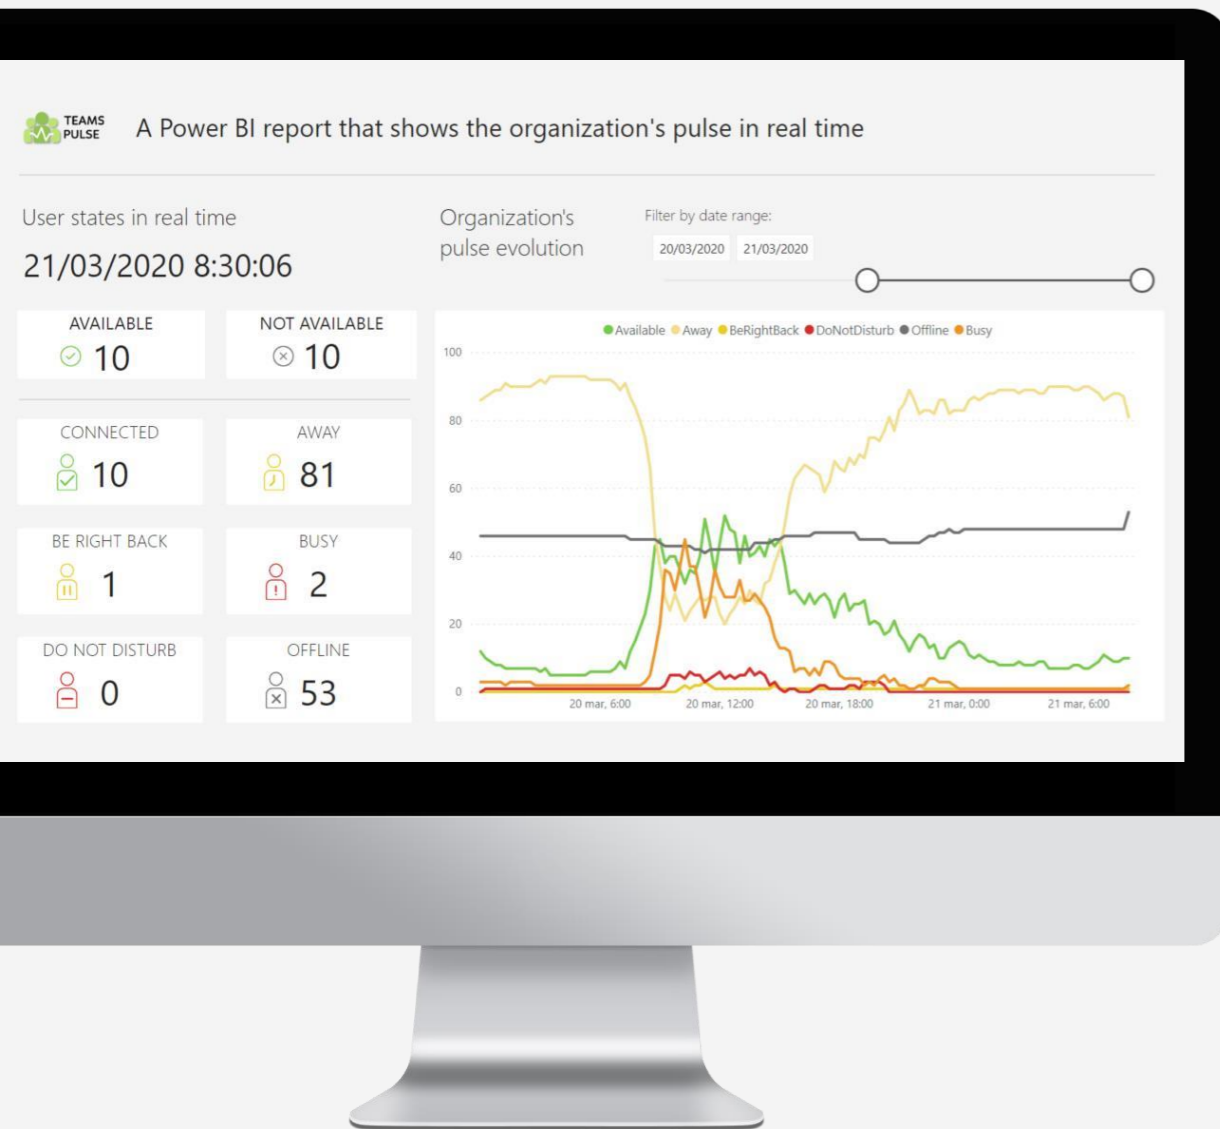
TEAMS PULSE

A Power BI report that shows the organization's pulse in real time

User states in real time

21/03/2020 8:30:06

AVAILABLE
10

NOT AVAILABLE
10

CONNECTED
10

AWAY
81

BE RIGHT BACK
1

BUSY
2

DO NOT DISTURB
0

OFFLINE
53

Organization's pulse evolution

Filter by date range:
20/03/2020 21/03/2020

Available Away BeRightBack DoNotDisturb Offline Busy

100
80
60
40
20
0

20 mar, 6:00 20 mar, 12:00 20 mar, 18:00 21 mar, 0:00 21 mar, 6:00